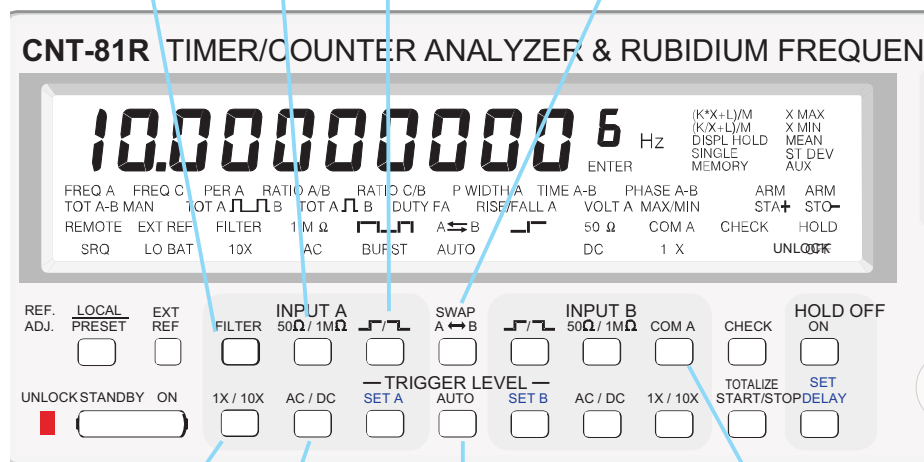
CNT-81R TIMER/COUNTER ANALYZER & RUBIDIUM FREQUEN

10.000000006 Hz

ENTER

(K*X+L)/M
(K/X+L)/M
DISPL HOLD
SINGLE
MEMORY

X MAX
X MIN
MEAN
ST DEV
AUX

FREQ A FREQ C PER A RATIO A/B RATIO C/B P WIDTH A TIME A-B PHASE A-B ARM ARM
TOT A-B MAN TOT A B TOT A B DUTY F A RISE/FALL A VOLT A MAX/MIN STA+ STO−
REMOTE EXT REF FILTER 1 M Ω A B 50 Ω COM A CHECK HOLD
SRQ LO BAT 10X AC BURST AUTO DC 1 X UNLOCK

REF. ADJ.

LOCAL PRESET

EXT REF

INPUT A

FILTER

50Ω / 1MΩ

SWAP A ↔ B

INPUT B

50Ω / 1MΩ

COM A

CHECK

HOLD OFF

ON

UNLOCK STANDBY ON

1X / 10X

AC / DC

— TRIGGER LEVEL —

SET A

AUTO

SET B

AC / DC

1X / 10X

TOTALIZE START/STOP

SET DELAY